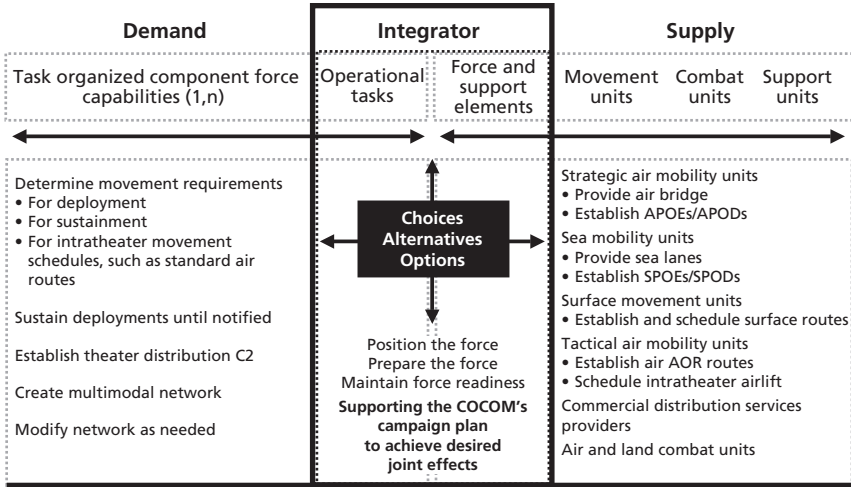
Demand

Integrator

Supply

Task organized component force capabilities (1,n)

Operational tasks

Force and support elements

Movement units

Combat units

Support units

Determine movement requirements
• For deployment
• For sustainment
• For intratheater movement schedules, such as standard air routes

Sustain deployments until notified

Establish theater distribution C2

Create multimodal network

Modify network as needed

Choices
Alternatives
Options

Position the force
Prepare the force
Maintain force readiness

Supporting the COCOM's campaign plan to achieve desired joint effects

Strategic air mobility units
• Provide air bridge
• Establish APOEs/APODs

Sea mobility units
• Provide sea lanes
• Establish SPOEs/SPODs

Surface movement units
• Establish and schedule surface routes

Tactical air mobility units
• Establish air AOR routes
• Schedule intratheater airlift

Commercial distribution services providers

Air and land combat units